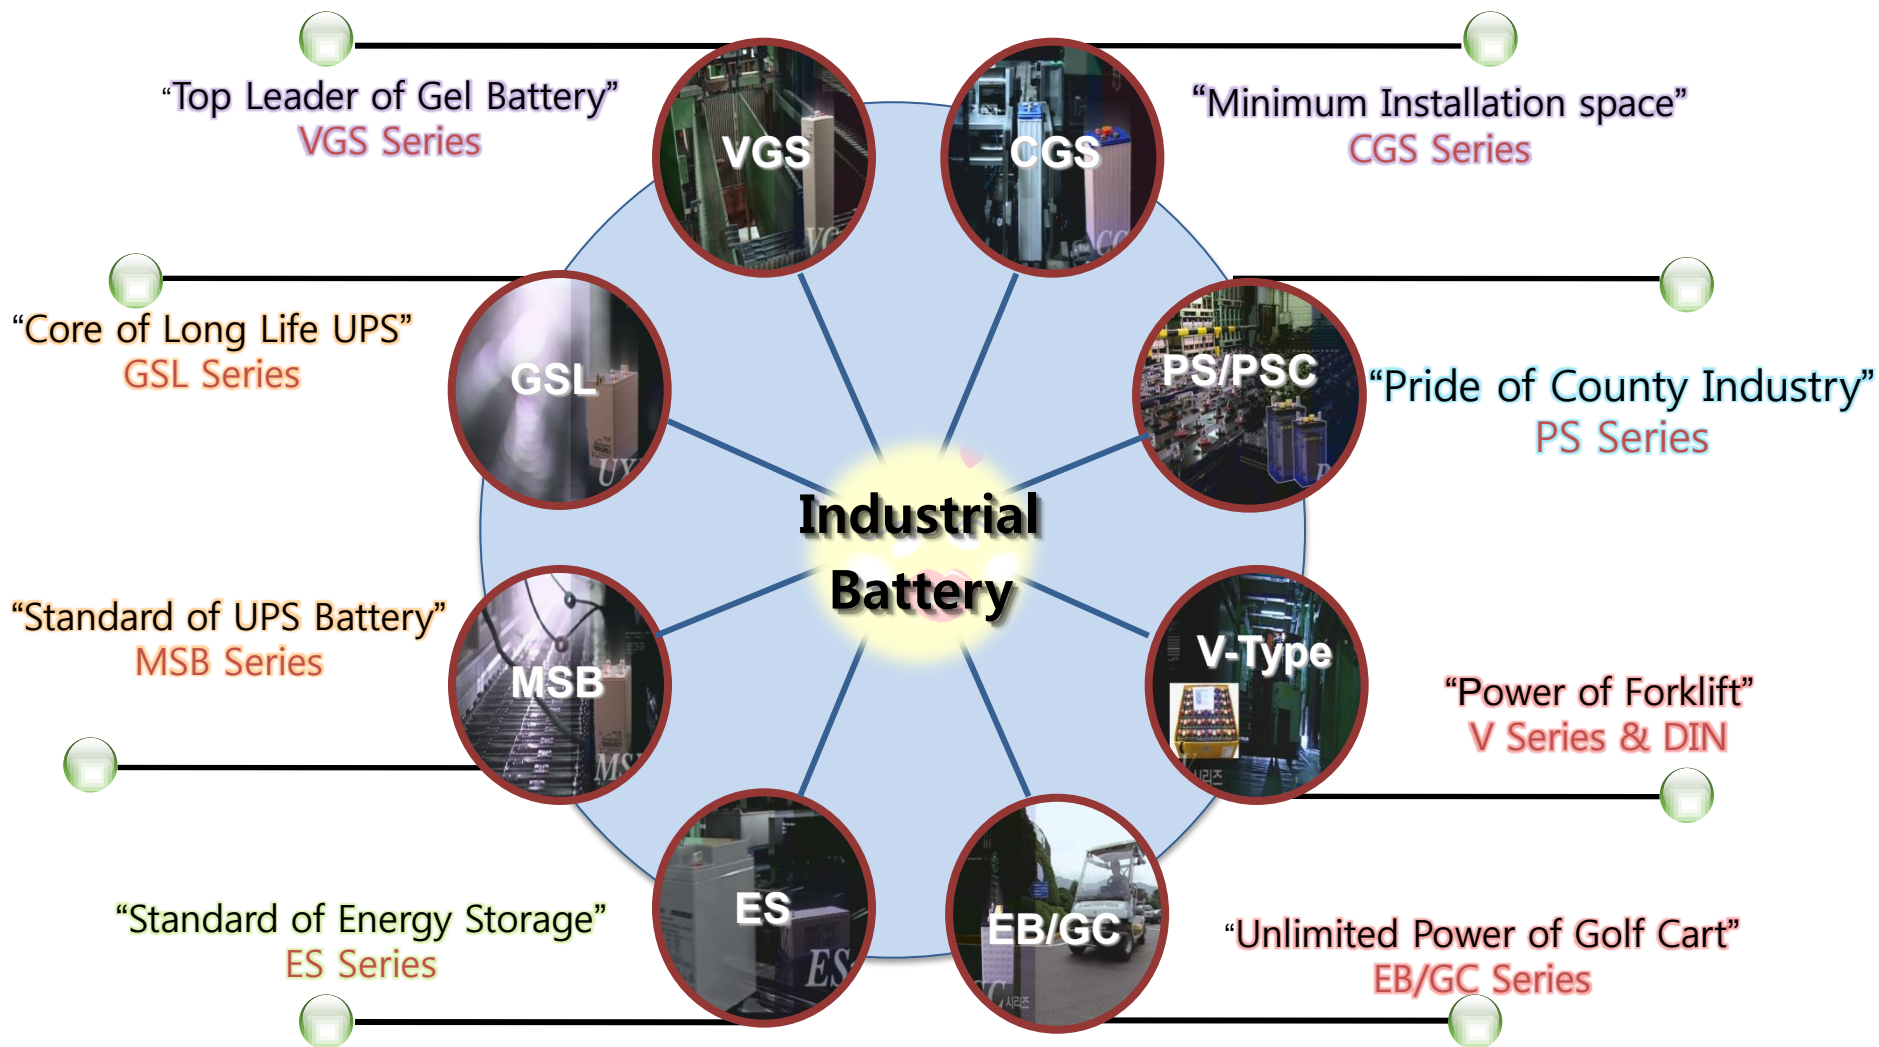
“Top Leader of Gel Battery”
VGS Series

“Minimum Installation space”
CGS Series

“Core of Long Life UPS”
GSL Series

“Pride of County Industry”
PS Series

“Standard of UPS Battery”
MSB Series

“Power of Forklift”
V Series & DIN

“Standard of Energy Storage”
ES Series

“Unlimited Power of Golf Cart”
EB/GC Series

VGS

CGS

GSL

PS/PSC

Industrial Battery

MSB

V-Type

ES

EB/GC